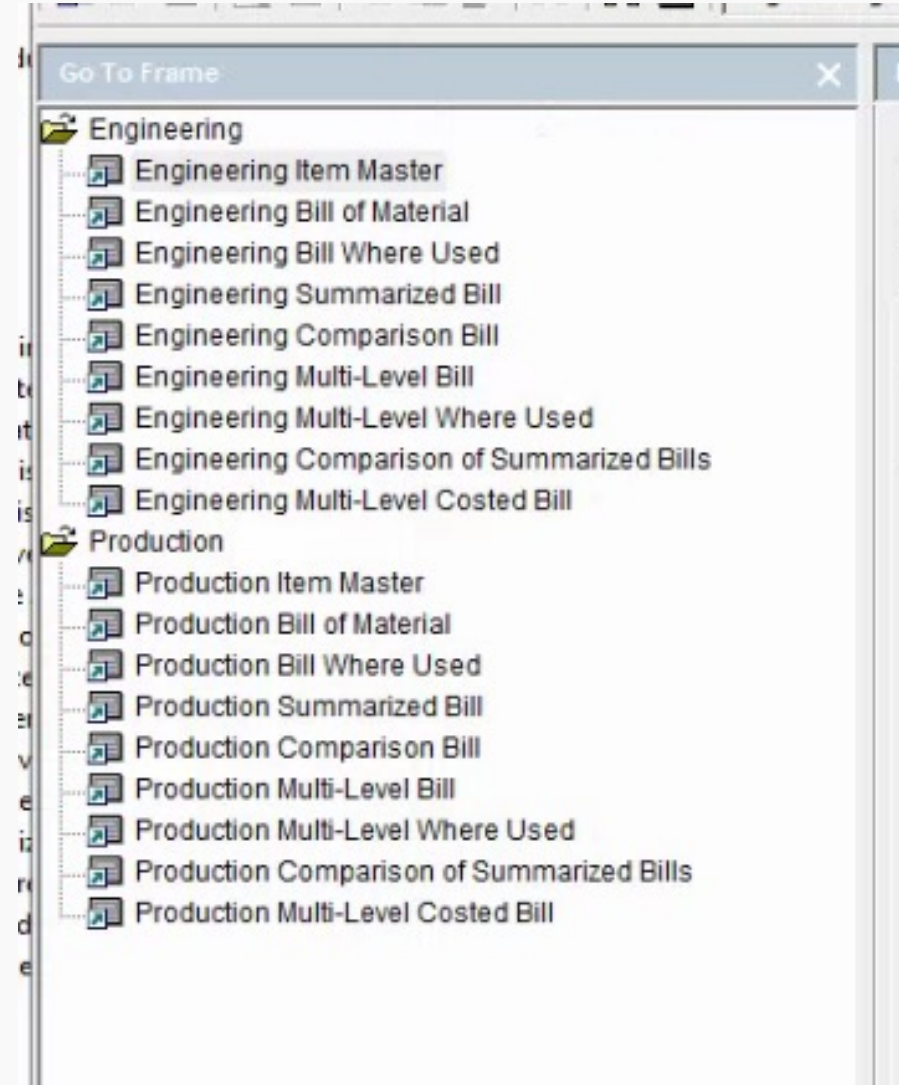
Go To Frame

Engineering
Engineering Item Master
Engineering Bill of Material
Engineering Bill Where Used
Engineering Summarized Bill
Engineering Comparison Bill
Engineering Multi-Level Bill
Engineering Multi-Level Where Used
Engineering Comparison of Summarized Bills
Engineering Multi-Level Costed Bill
Production
Production Item Master
Production Bill of Material
Production Bill Where Used
Production Summarized Bill
Production Comparison Bill
Production Multi-Level Bill
Production Multi-Level Where Used
Production Comparison of Summarized Bills
Production Multi-Level Costed Bill